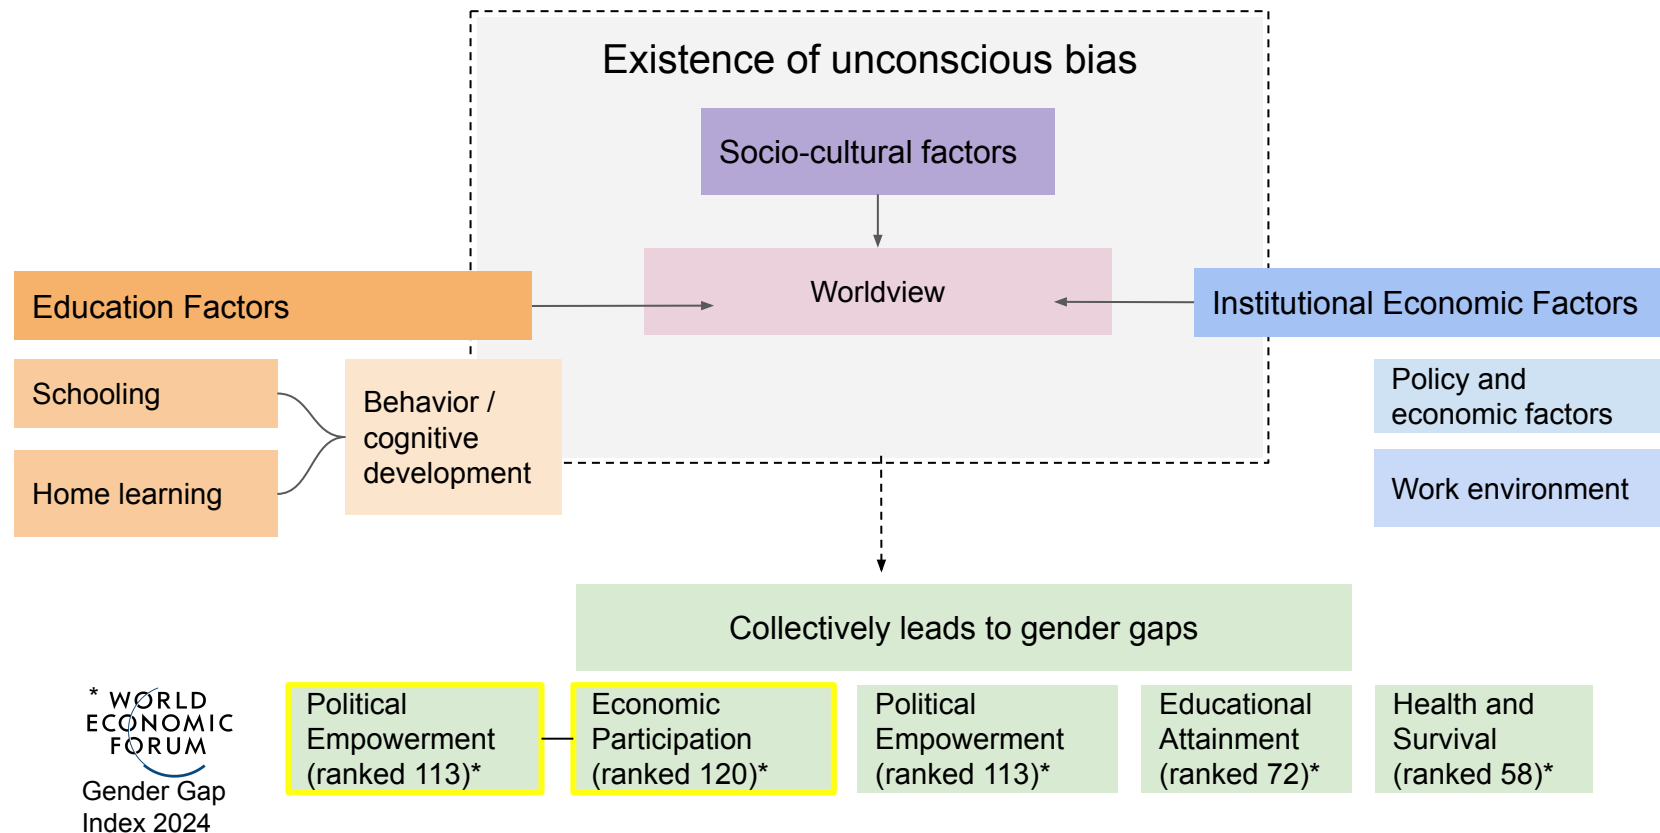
Existence of unconscious bias

Socio-cultural factors

Worldview

Education Factors

Institutional Economic Factors

Schooling

Home learning

Behavior / cognitive development

Policy and economic factors

Work environment

Collectively leads to gender gaps

* WORLD ECONOMIC FORUM

Gender Gap Index 2024

Political Empowerment (ranked 113)*

Economic Participation (ranked 120)*

Political Empowerment (ranked 113)*

Educational Attainment (ranked 72)*

Health and Survival (ranked 58)*